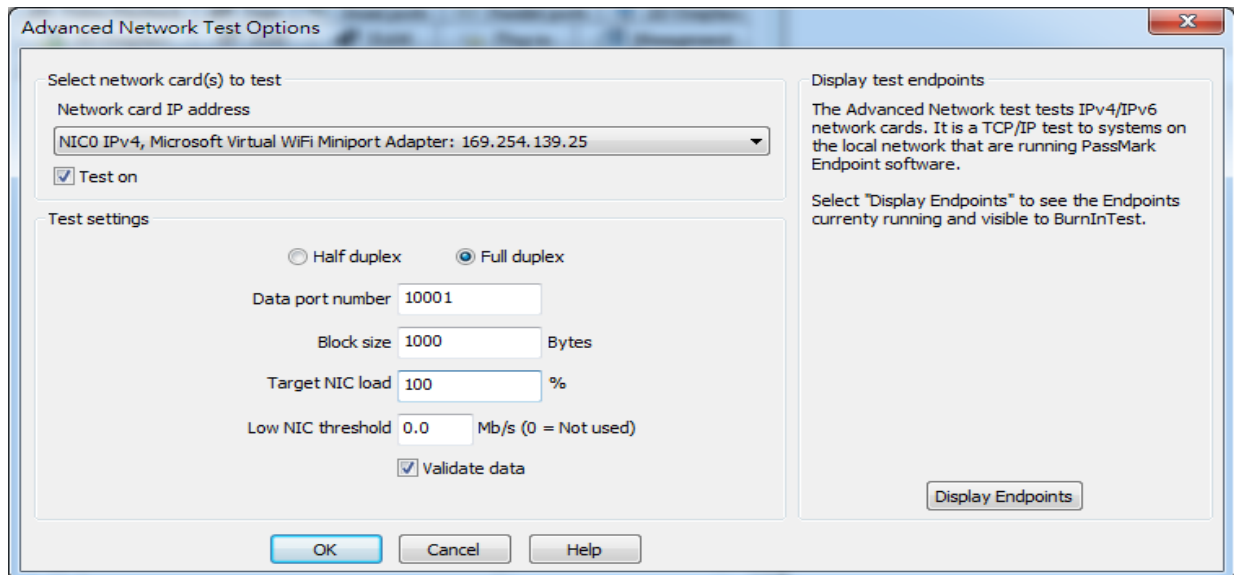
Advanced Network Test Options

Select network card(s) to test

Network card IP address

NIC0 IPv4, Microsoft Virtual WiFi Miniport Adapter: 169.254.139.25

Test on

Test settings

Half duplex

Full duplex

Data port number 10001

Block size 1000 Bytes

Target NIC load 100 %

Low NIC threshold 0.0 Mb/s (0 = Not used)

Validate data

Display test endpoints

The Advanced Network test tests IPv4/IPv6 network cards. It is a TCP/IP test to systems on the local network that are running PassMark Endpoint software.

Select "Display Endpoints" to see the Endpoints currenty running and visible to BurnInTest.

Display Endpoints

OK

Cancel

Help